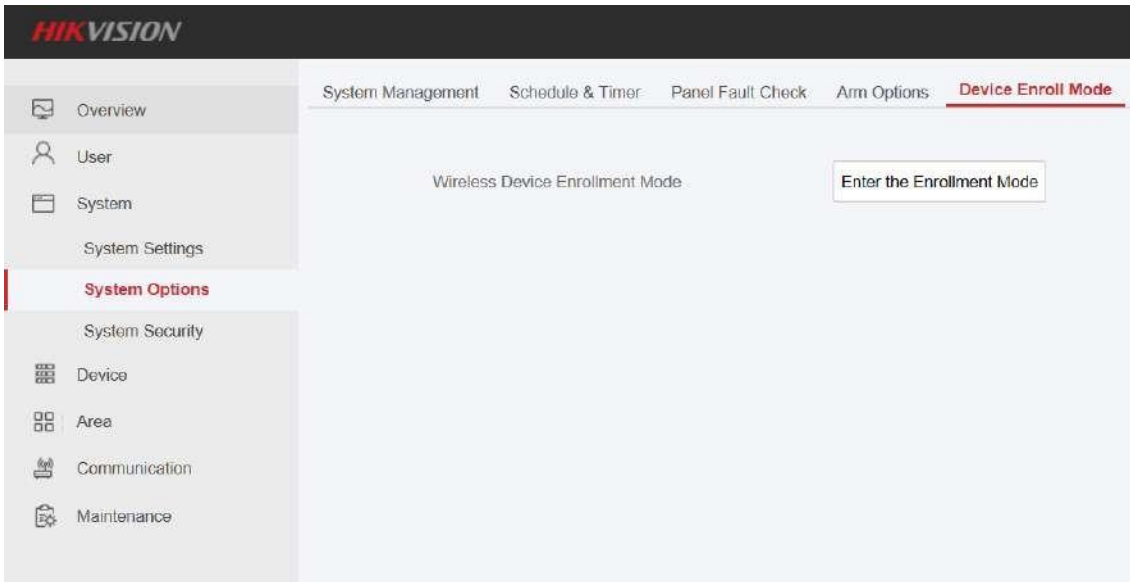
HIKVISION

Overview
User
System
System Settings
System Options
System Security
Device
Area
Communication
Maintenance

System Management
Schedule & Timer
Panel Fault Check
Arm Options
Device Enroll Mode

Wireless Device Enrollment Mode
Enter the Enrollment Mode